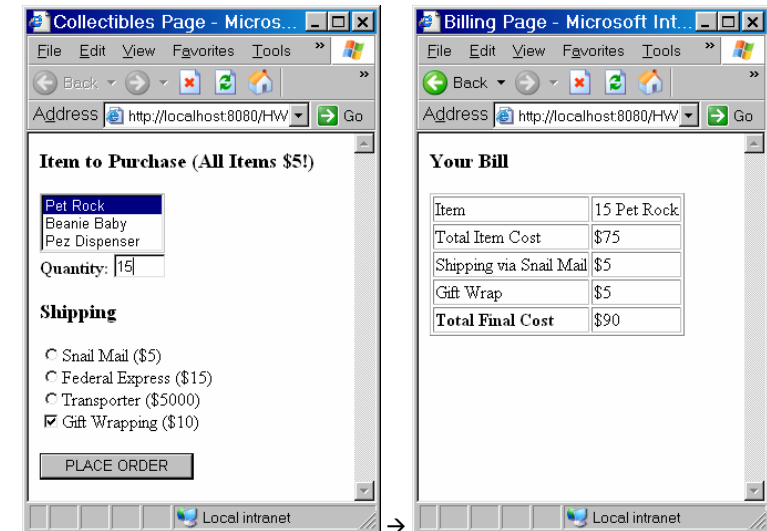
Collectibles Page - Micros...

File Edit View Favorites Tools »

Back »

Address http://localhost:8080/HW Go

**Item to Purchase (All Items $5!)**

Pet Rock
Beanie Baby
Pez Dispenser

Quantity: 15

**Shipping**

Snail Mail ($5)
Federal Express ($15)
Transporter ($5000)
Gift Wrapping ($10)

PLACE ORDER

Local intranet

→

Billing Page - Microsoft Int...

File Edit View Favorites Tools »

Back »

Address http://localhost:8080/HW Go

**Your Bill**

| Item | 15 Pet Rock |
|---|---|
| Total Item Cost | $75 |
| Shipping via Snail Mail | $5 |
| Gift Wrap | $5 |
| **Total Final Cost** | $90 |

Local intranet